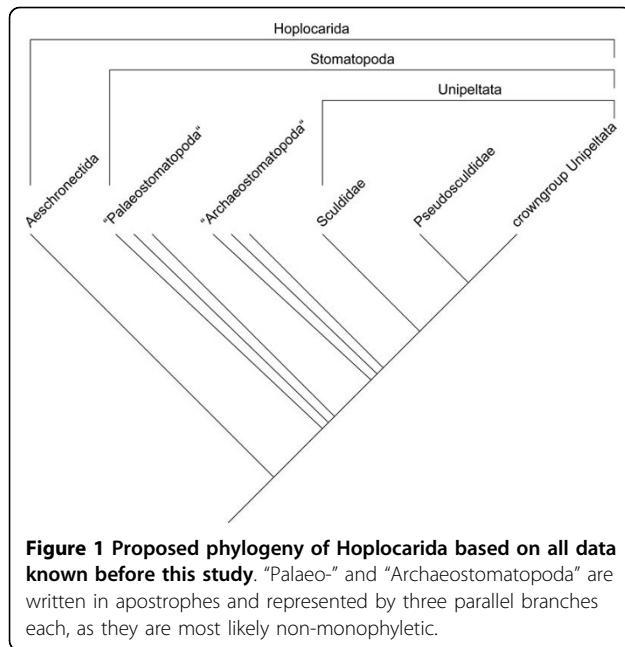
Hoplocarida

Stomatopoda

Unipeltata

Aeschronectida

"Palaeostomatopoda"

"Archaeostomatopoda"

Sculdidae

Pseudosculdidae

crowngroup Unipeltata

**Figure 1 Proposed phylogeny of Hoplocarida based on all data known before this study**. "Palaeo-" and "Archaeostomatopoda" are written in apostrophes and represented by three parallel branches each, as they are most likely non-monophyletic.